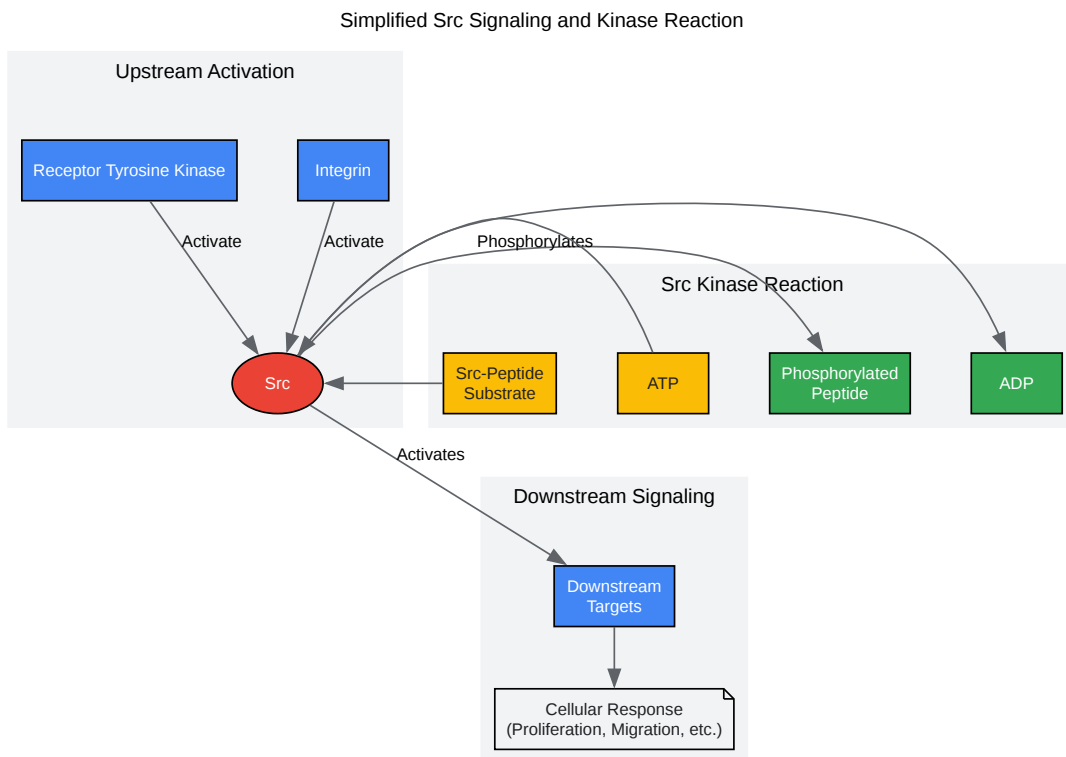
Simplified Src Signaling and Kinase Reaction

Upstream Activation

Receptor Tyrosine Kinase

Integrin

Activate

Activate

Src

Phosphorylates

Src Kinase Reaction

Src-Peptide Substrate

ATP

Phosphorylated Peptide

ADP

Activates

Downstream Signaling

Downstream Targets

Cellular Response (Proliferation, Migration, etc.)